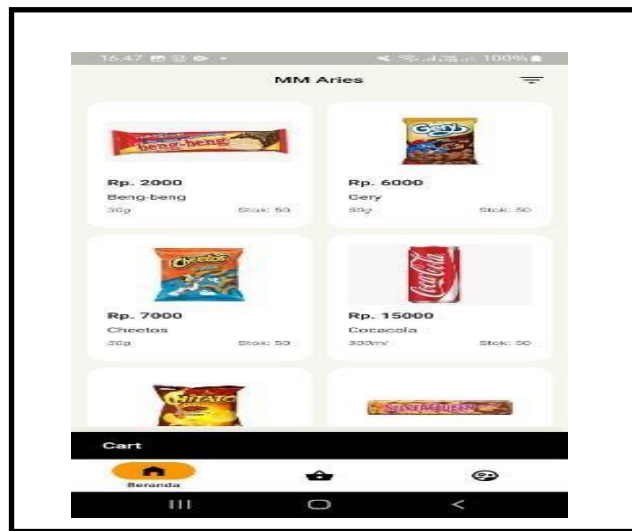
16.47 100%

MM Aries

beng-beng

Rp. 2000
Beng-beng
30g Stok: 50

Gery

Rp. 6000
Gery
50g Stok: 50

Cheetos

Rp. 7000
Cheetos
30g Stok: 50

Coca-Cola

Rp. 15000
Cocacola
300ml Stok: 50

CHITATO

SILVERQUEEN

Cart

Beranda